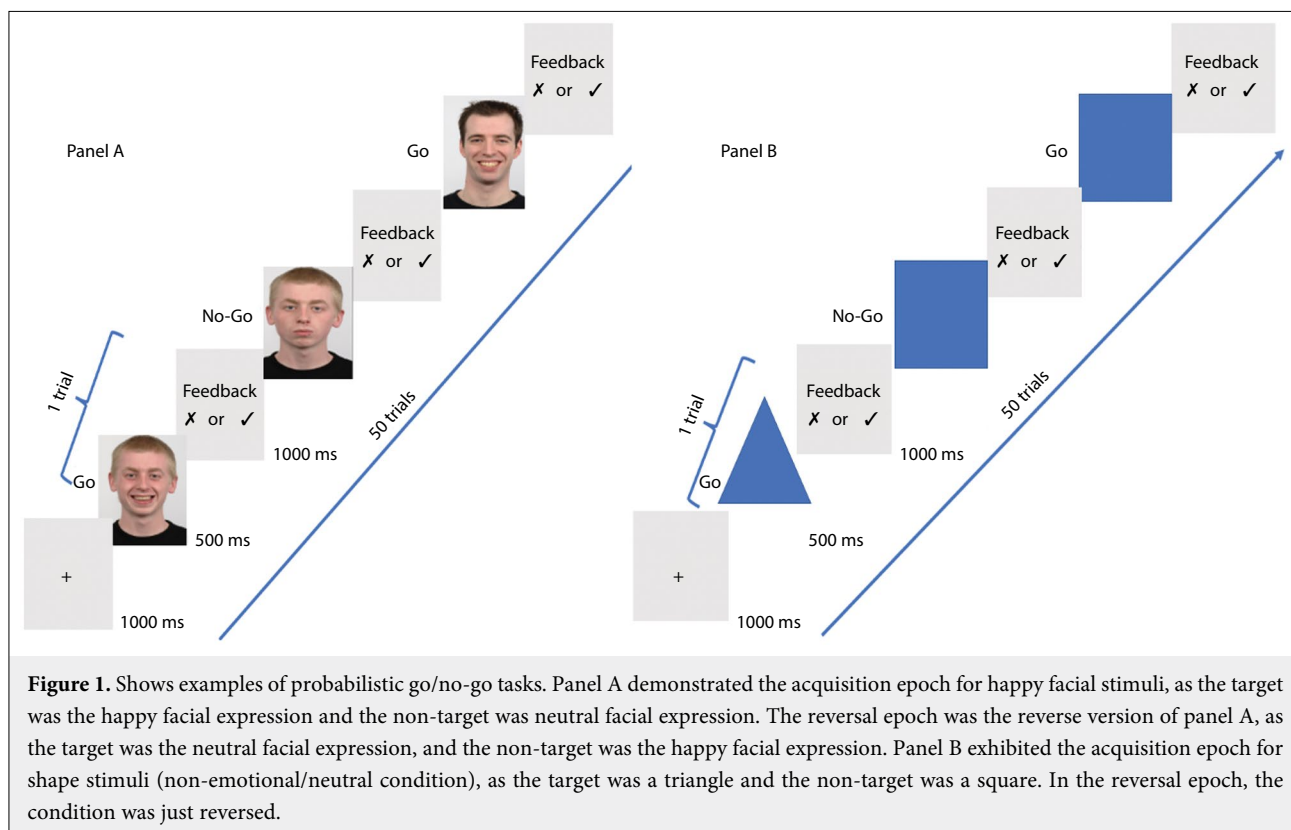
Panel A

Feedback
✗ or ✓

Go

Feedback
✗ or ✓

No-Go

1 trial

Feedback
✗ or ✓

Go

1000 ms

50 trials

500 ms

+

1000 ms

Panel B

Feedback
✗ or ✓

Go

Feedback
✗ or ✓

No-Go

1 trial

Feedback
✗ or ✓

Go

1000 ms

50 trials

500 ms

+

1000 ms

**Figure 1.** Shows examples of probabilistic go/no-go tasks. Panel A demonstrated the acquisition epoch for happy facial stimuli, as the target was the happy facial expression and the non-target was neutral facial expression. The reversal epoch was the reverse version of panel A, as the target was the neutral facial expression, and the non-target was the happy facial expression. Panel B exhibited the acquisition epoch for shape stimuli (non-emotional/neutral condition), as the target was a triangle and the non-target was a square. In the reversal epoch, the condition was just reversed.